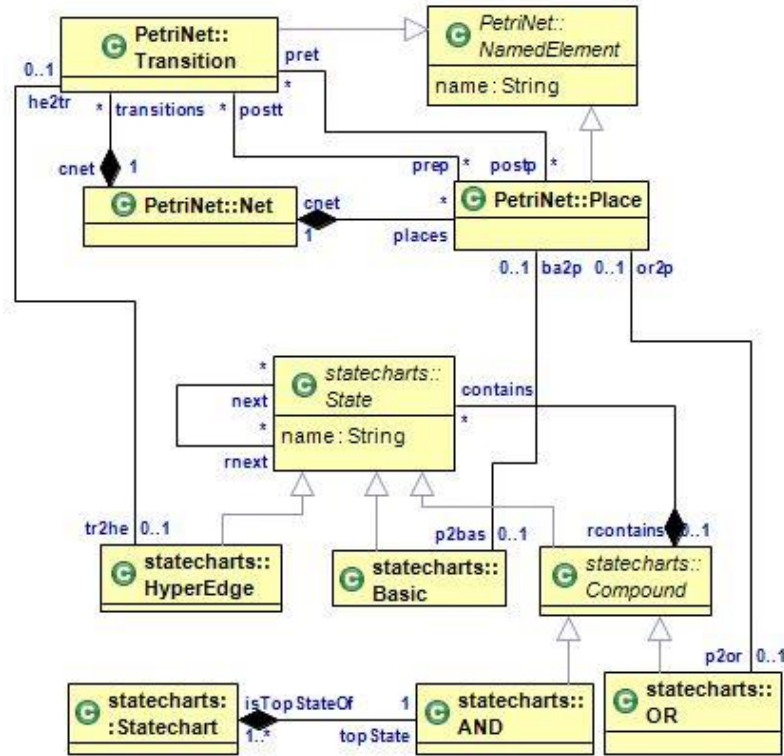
C PetriNet::Transition

C PetriNet::NamedElement

name : String

0..1
he2tr
* transitions
* postt
pret
*

cnet
1

C PetriNet::Net

cnet
1

prep *
postp *

*
places

C PetriNet::Place

0..1 ba2p 0..1 or2p

*
next
*
rnext

C statecharts::State

name : String

contains
*

tr2he 0..1

C statecharts::HyperEdge

p2bas 0..1

C statecharts::Basic

rcontains 0..1

C statecharts::Compound

p2or 0..1

C statecharts::Statechart

isTop StateOf
1..*

1
top State

C statecharts::AND

C statecharts::OR